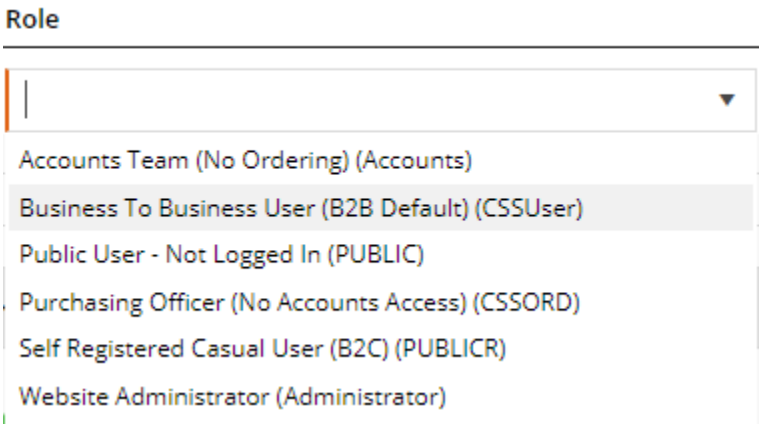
Role

Accounts Team (No Ordering) (Accounts)

Business To Business User (B2B Default) (CSSUser)

Public User - Not Logged In (PUBLIC)

Purchasing Officer (No Accounts Access) (CSSORD)

Self Registered Casual User (B2C) (PUBLICR)

Website Administrator (Administrator)